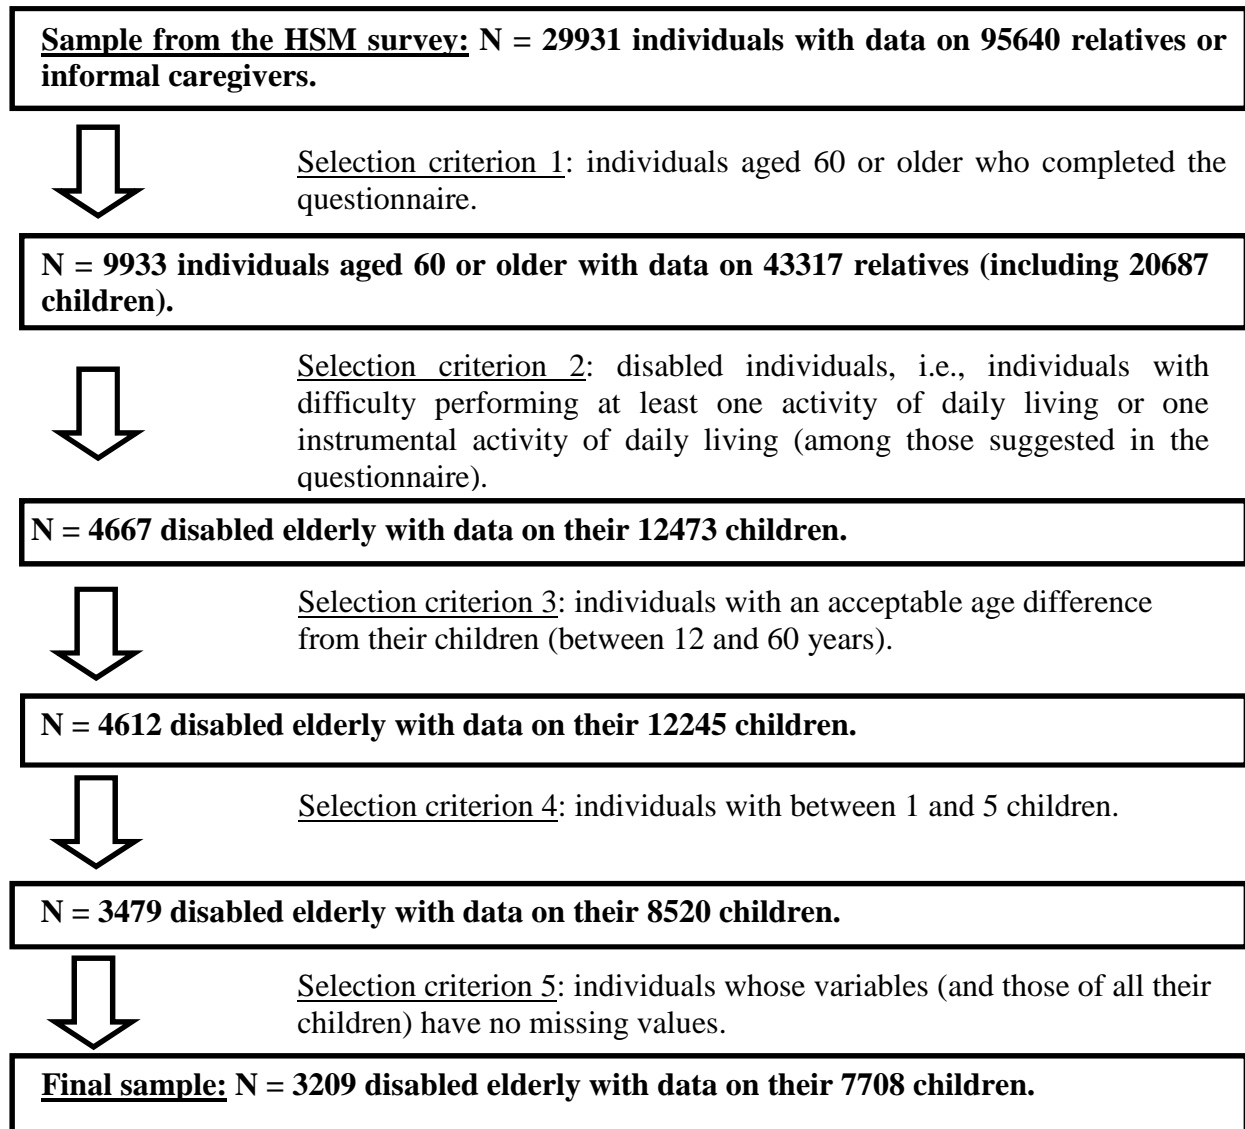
Sample from the HSM survey: N = 29931 individuals with data on 95640 relatives or informal caregivers.

Selection criterion 1: individuals aged 60 or older who completed the questionnaire.

N = 9933 individuals aged 60 or older with data on 43317 relatives (including 20687 children).

Selection criterion 2: disabled individuals, i.e., individuals with difficulty performing at least one activity of daily living or one instrumental activity of daily living (among those suggested in the questionnaire).

N = 4667 disabled elderly with data on their 12473 children.

Selection criterion 3: individuals with an acceptable age difference from their children (between 12 and 60 years).

N = 4612 disabled elderly with data on their 12245 children.

Selection criterion 4: individuals with between 1 and 5 children.

N = 3479 disabled elderly with data on their 8520 children.

Selection criterion 5: individuals whose variables (and those of all their children) have no missing values.

Final sample: N = 3209 disabled elderly with data on their 7708 children.